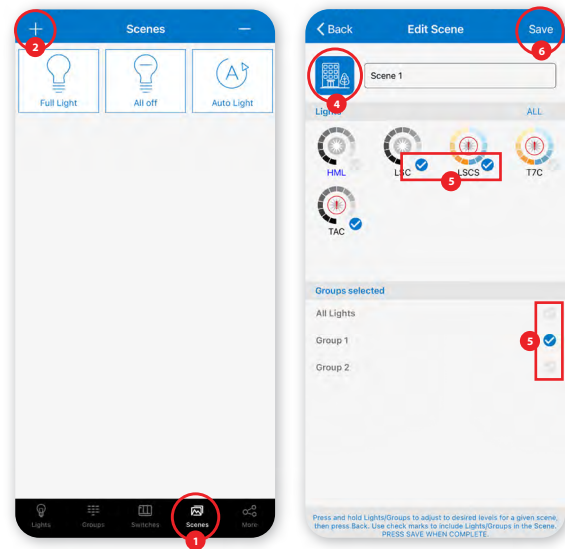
+ Scenes −

2

Full Light

All off

Auto Light

Lights Groups Switches Scenes More

1

Back Edit Scene Save

6

Scene 1

4

Light ALL

HML LSC LSCS T7C

5

TAC

Groups selected

All Lights

Group 1

Group 2

5

Press and hold Lights/Groups to adjust to desired levels for a given scene, then press Back. Use check marks to include Lights/Groups in the Scene. PRESS SAVE WHEN COMPLETE.